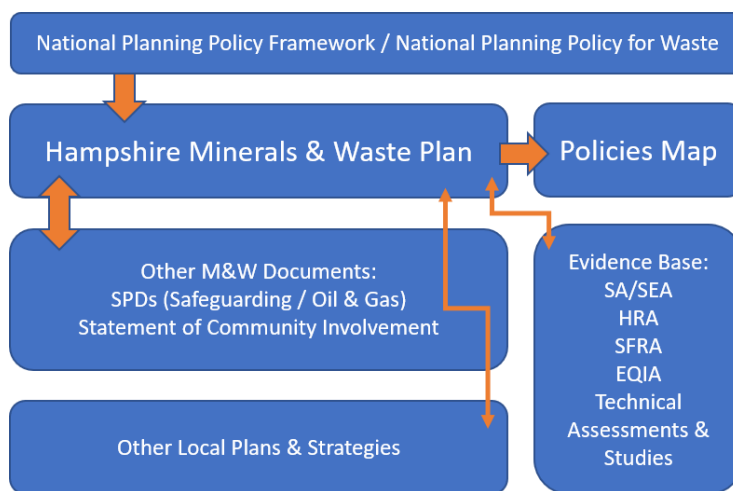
National Planning Policy Framework / National Planning Policy for Waste

Hampshire Minerals & Waste Plan

Policies Map

Other M&W Documents:
SPDs (Safeguarding / Oil & Gas)
Statement of Community Involvement

Evidence Base:
SA/SEA
HRA
SFRA
EQIA
Technical Assessments & Studies

Other Local Plans & Strategies